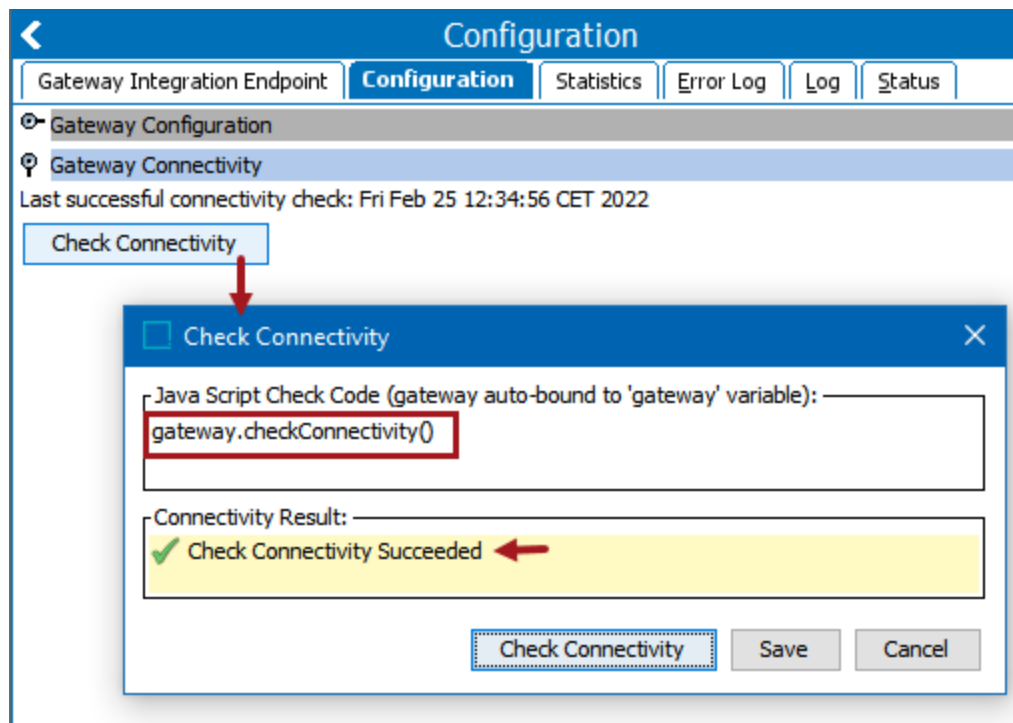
Configuration

Gateway Integration Endpoint | Configuration | Statistics | Error Log | Log | Status

Gateway Configuration

Gateway Connectivity

Last successful connectivity check: Fri Feb 25 12:34:56 CET 2022

Check Connectivity

Check Connectivity

Java Script Check Code (gateway auto-bound to 'gateway' variable):

gateway.checkConnectivity()

Connectivity Result:

Check Connectivity Succeeded

Check Connectivity
Save
Cancel